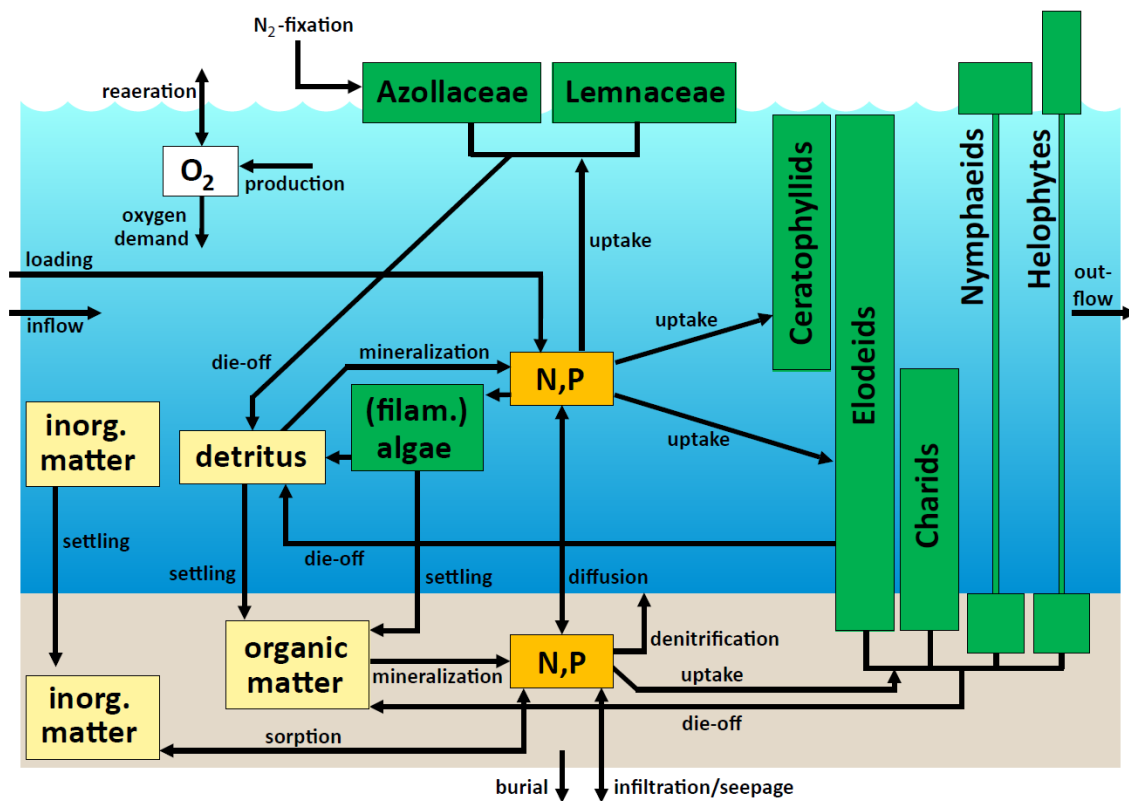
$N_2$-fixation

Azollaceae

Lemnaceae

reaeration

$O_2$

production

oxygen demand

uptake

Ceratophyllids

Elodeids

Nymphaeids

Helophytes

loading

inflow

out-flow

die-off

mineralization

N,P

uptake

uptake

inorg. matter

detritus

(filam.) algae

Charids

settling

die-off

settling

settling

diffusion

organic matter

mineralization

N,P

denitrification

uptake

die-off

inorg. matter

sorption

burial

infiltration/seepage